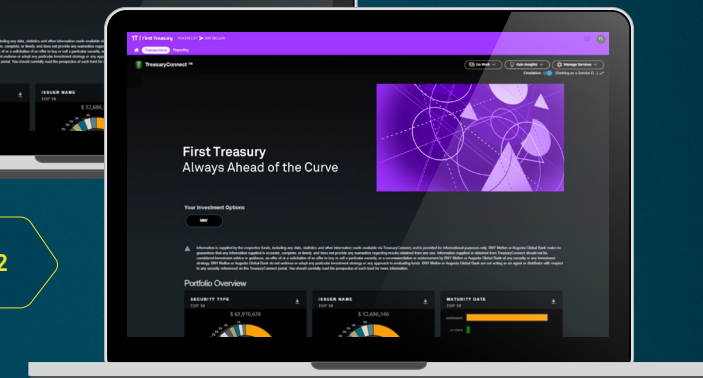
ISSUER NAME
TOP 10
$ 32,686,

2

First Treasury POWERED BY BNY MELLON
Transactions Reporting
TreasuryConnect
Go Week Gain Insights Manage Services
First Treasury
Always Ahead of the Curve
Your Investment Options
MMF
Information is supplied by the respective funds, including any data, statistics and other information made available via TreasuryConnect, and is provided for informational purposes only. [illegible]
Portfolio Overview
SECURITY TYPE
TOP 10
$ 63,970,036
ISSUER NAME
TOP 10
$ 32,686,546
MATURITY DATE
TOP 10